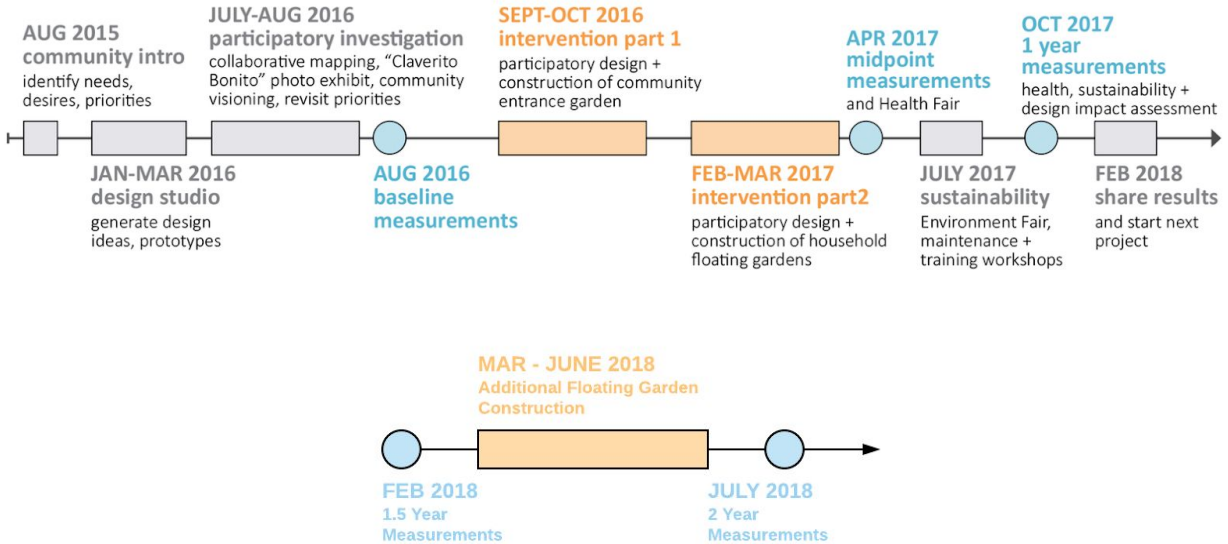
AUG 2015
community intro
identify needs, desires, priorities

JULY-AUG 2016
participatory investigation
collaborative mapping, "Claverito Bonito" photo exhibit, community visioning, revisit priorities

SEPT-OCT 2016
intervention part 1
participatory design + construction of community entrance garden

APR 2017
midpoint measurements
and Health Fair

OCT 2017
1 year measurements
health, sustainability + design impact assessment

JAN-MAR 2016
design studio
generate design ideas, prototypes

AUG 2016
baseline measurements

FEB-MAR 2017
intervention part2
participatory design + construction of household floating gardens

JULY 2017
sustainability
Environment Fair, maintenance + training workshops

FEB 2018
share results
and start next project

MAR - JUNE 2018
Additional Floating Garden Construction

FEB 2018
1.5 Year Measurements

JULY 2018
2 Year Measurements